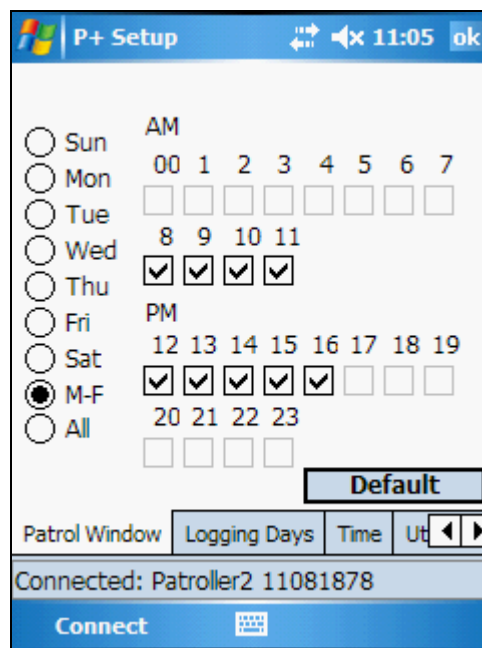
P+ Setup 11:05 ok

Sun
Mon
Tue
Wed
Thu
Fri
Sat
M-F
All

AM
00 1 2 3 4 5 6 7
8 9 10 11

PM
12 13 14 15 16 17 18 19
20 21 22 23

Default

Patrol Window | Logging Days | Time | Ut

Connected: Patroller2 11081878

Connect